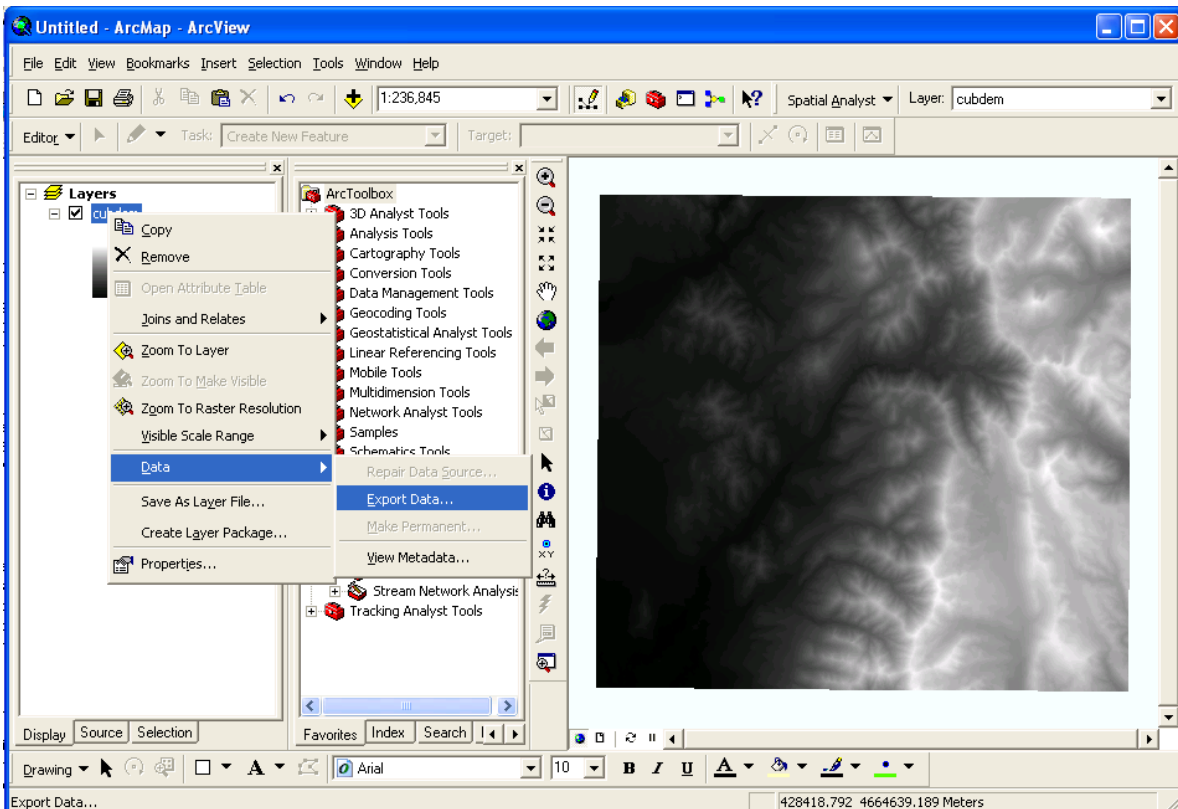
Untitled - ArcMap - ArcView

File Edit View Bookmarks Insert Selection Tools Window Help

1:236,845

Spatial Analyst ▼ Layer: cubdem

Editor ▼ Task: Create New Feature Target:

Layers
cubdem

Copy
Remove
Open Attribute Table
Joins and Relates
Zoom To Layer
Zoom To Make Visible
Zoom To Raster Resolution
Visible Scale Range
Data
Save As Layer File...
Create Layer Package...
Properties...

Repair Data Source...
Export Data...
Make Permanent...
View Metadata...

ArcToolbox
3D Analyst Tools
Analysis Tools
Cartography Tools
Conversion Tools
Data Management Tools
Geocoding Tools
Geostatistical Analyst Tools
Linear Referencing Tools
Mobile Tools
Multidimension Tools
Network Analyst Tools
Samples
Schematics Tools
Stream Network Analysis
Tracking Analyst Tools

Display Source Selection

Favorites Index Search

XY

Drawing ▼ Arial 10 B I U A

Export Data...

428418.792 4664639.189 Meters